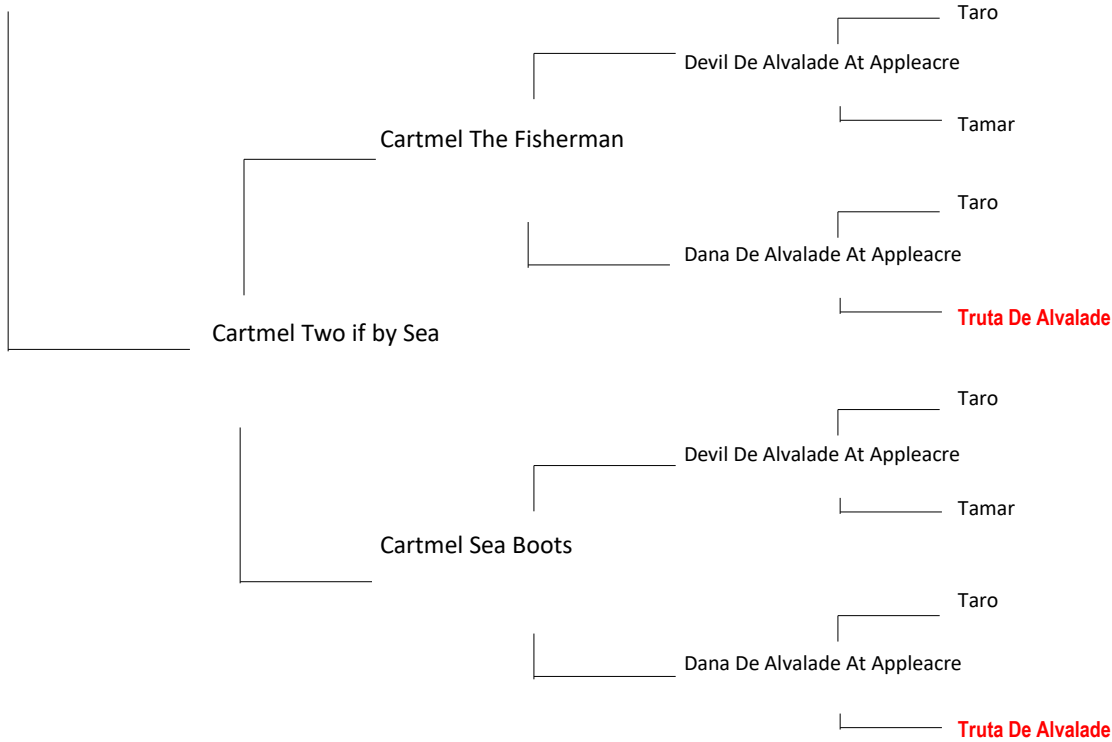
Taro

Devil De Alvalade At Appleacre

Tamar

Cartmel The Fisherman

Taro

Dana De Alvalade At Appleacre

Truta De Alvalade

Cartmel Two if by Sea

Taro

Devil De Alvalade At Appleacre

Tamar

Cartmel Sea Boots

Taro

Dana De Alvalade At Appleacre

Truta De Alvalade